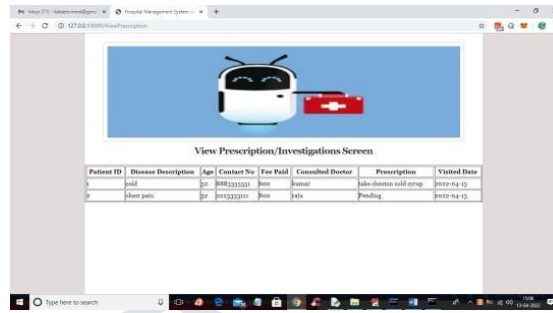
M Inbox (71) - kalaam.mmd@gma ×  Hospital Management System ×  +

127.0.0.1:5000/ViewPrescription

View Prescription/Investigations Screen

| Patient ID | Disease Description | Age | Contact No | Fee Paid | Consulted Doctor | Prescription | Visited Date |
|---|---|---|---|---|---|---|---|
| 1 | cold | 32 | 8883333331 | 600 | kumar | take chesten cold syrup | 2022-04-13 |
| 2 | chest pain | 32 | 2223333111 | 800 | raju | Pending | 2022-04-13 |

Type here to search

17:00
13-04-2022